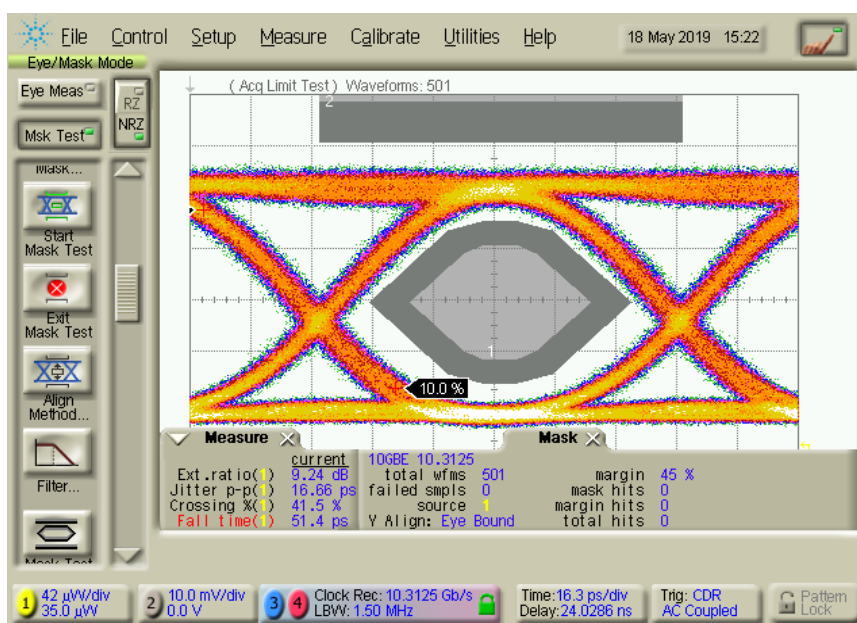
File Control Setup Measure Calibrate Utilities Help

18 May 2019 15:22

Eye/Mask Mode

Eye Meas

RZ

NRZ

Msk Test

Mask...

Start Mask Test

Exit Mask Test

Align Method...

Filter...

Mask Test

(Acq Limit Test) Waveforms: 501

2

1

10.0 %

Measure

Mask

| | current | 10GBE 10.3125 | | |
|---|---|---|---|---|
| Ext.ratio(1) | 9.24 dB | total wfms 501 | margin | 45 % |
| Jitter p-p(1) | 16.66 ps | failed smpls 0 | mask hits | 0 |
| Crossing %(1) | 41.5 % | source 1 | margin hits | 0 |
| Fall time(1) | 51.4 ps | Y Align: Eye Bound | total hits | 0 |

1 42 µW/div 35.0 µW

2 10.0 mV/div 0.0 V

3 4 Clock Rec: 10.3125 Gb/s LBW: 1.50 MHz

Time:16.3 ps/div Delay:24.0286 ns

Trig: CDR AC Coupled

Pattern Lock